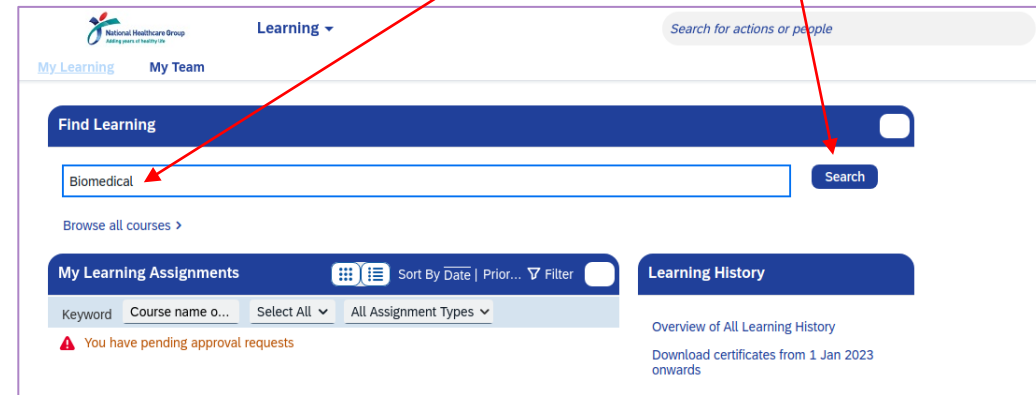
National Healthcare Group
Adding years of healthy life

Learning

Search for actions or people

My Learning My Team

Find Learning

Biomedical

Search

Browse all courses ›

My Learning Assignments

Sort By Date | Prior... Filter

Keyword Course name o... Select All All Assignment Types

You have pending approval requests

Learning History

Overview of All Learning History

Download certificates from 1 Jan 2023 onwards